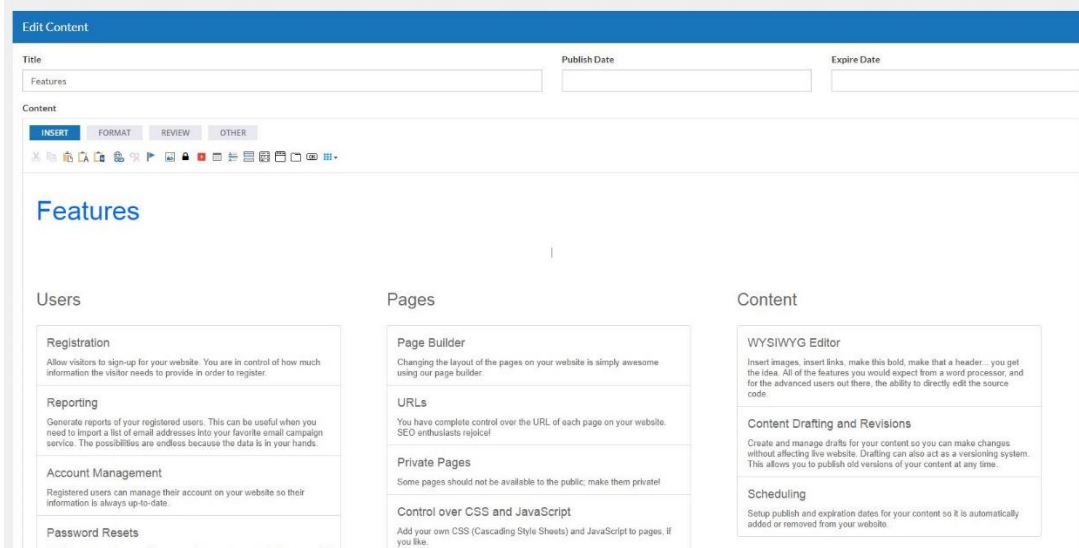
Edit Content

Title

Features

Publish Date

Expire Date

Content

INSERT FORMAT REVIEW OTHER

Features

Users

Registration

Allow visitors to sign-up for your website. You are in control of how much information the visitor needs to provide in order to register.

Reporting

Generate reports of your registered users. This can be useful when you need to import a list of email addresses into your favorite email campaign service. The possibilities are endless because the data is in your hands.

Account Management

Registered users can manage their account on your website so their information is always up-to-date.

Password Resets

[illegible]

Pages

Page Builder

Changing the layout of the pages on your website is simply awesome using our page builder.

URLs

You have complete control over the URL of each page on your website. SEO enthusiasts rejoice!

Private Pages

Some pages should not be available to the public; make them private!

Control over CSS and JavaScript

Add your own CSS (Cascading Style Sheets) and JavaScript to pages, if you like.

Content

WYSIWYG Editor

Insert images, insert links, make this bold, make that a header... you get the idea. All of the features you would expect from a word processor, and for the advanced users out there, the ability to directly edit the source code.

Content Drafting and Revisions

Create and manage drafts for your content so you can make changes without affecting live website. Drafting can also act as a versioning system. This allows you to publish old versions of your content at any time.

Scheduling

Setup publish and expiration dates for your content so it is automatically added or removed from your website.